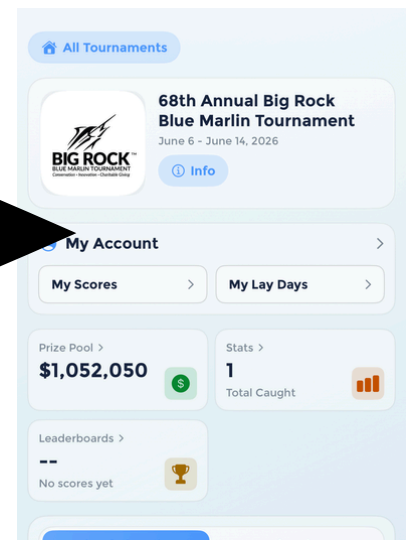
All Tournaments

BIG ROCK™
BLUE MARLIN TOURNAMENT
Conservation · Innovation · Charitable Giving

68th Annual Big Rock Blue Marlin Tournament
June 6 - June 14, 2026

Info

My Account >

My Scores >

My Lay Days >

Prize Pool >
$1,052,050

Stats >
1
Total Caught

Leaderboards >
--
No scores yet